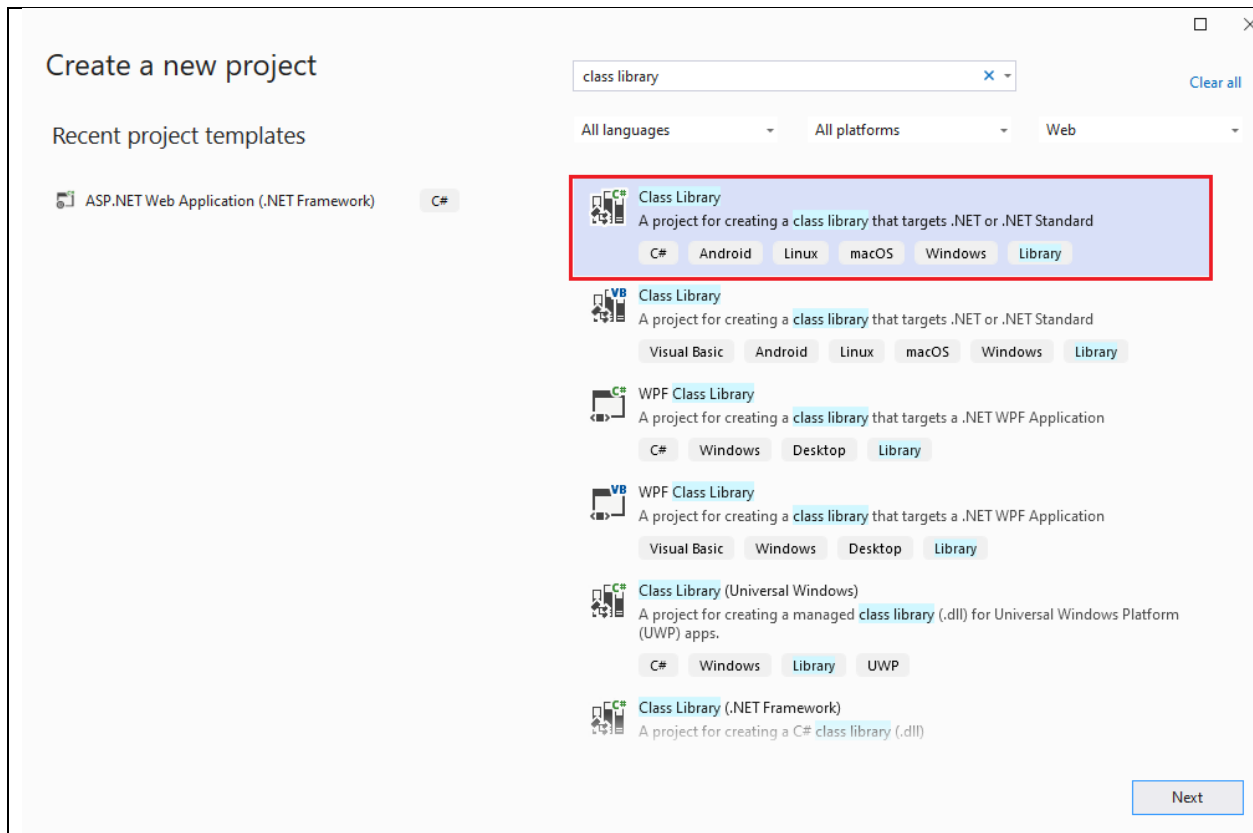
Create a new project

class library

Clear all

All languages
All platforms
Web

Recent project templates

ASP.NET Web Application (.NET Framework) C#

Class Library
A project for creating a class library that targets .NET or .NET Standard
C# Android Linux macOS Windows Library

Class Library
A project for creating a class library that targets .NET or .NET Standard
Visual Basic Android Linux macOS Windows Library

WPF Class Library
A project for creating a class library that targets a .NET WPF Application
C# Windows Desktop Library

WPF Class Library
A project for creating a class library that targets a .NET WPF Application
Visual Basic Windows Desktop Library

Class Library (Universal Windows)
A project for creating a managed class library (.dll) for Universal Windows Platform (UWP) apps.
C# Windows Library UWP

Class Library (.NET Framework)
A project for creating a C# class library (.dll)

Next